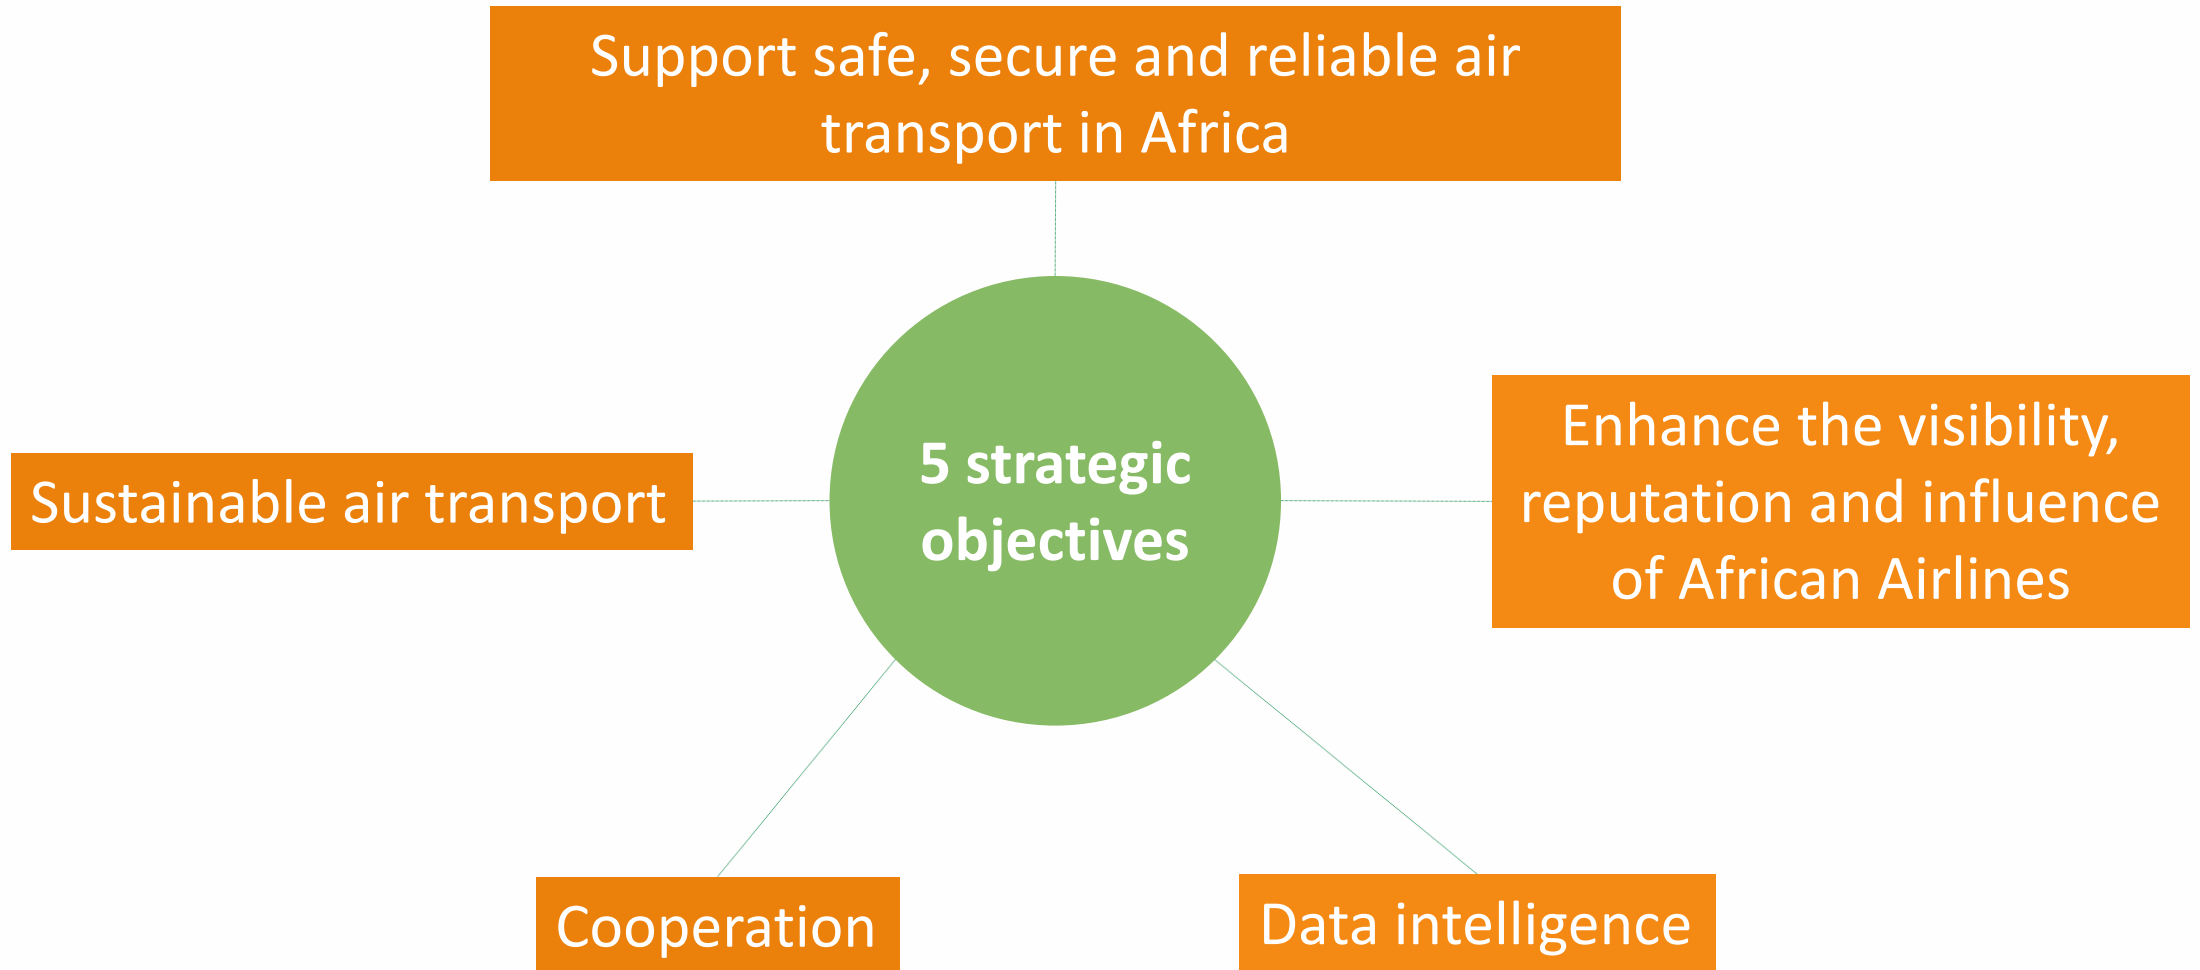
Support safe, secure and reliable air transport in Africa

Sustainable air transport

5 strategic objectives

Enhance the visibility, reputation and influence of African Airlines

Cooperation

Data intelligence